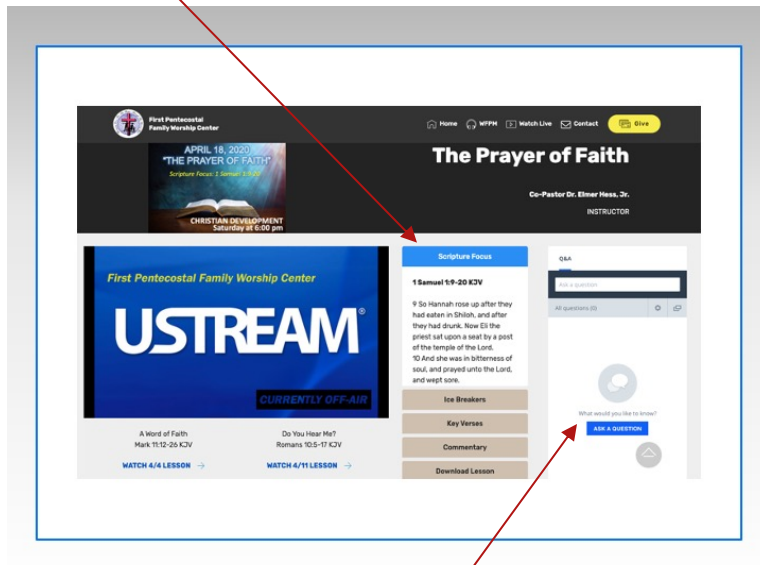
First Pentecostal Family Worship Center

Home WFPM Watch Live Contact Give

APRIL 18, 2020 "THE PRAYER OF FAITH"

Scripture Focus: 1 Samuel 1:9-20

CHRISTIAN DEVELOPMENT Saturday at 6:00 pm

The Prayer of Faith

Co-Pastor Dr. Elmer Hess, Jr.

INSTRUCTOR

First Pentecostal Family Worship Center

USTREAM®

CURRENTLY OFF-AIR

A Word of Faith
Mark 11:12-26 KJV

WATCH 4/4 LESSON →

Do You Hear Me?
Romans 10:5-17 KJV

WATCH 4/11 LESSON →

Scripture Focus

1 Samuel 1:9-20 KJV

9 So Hannah rose up after they had eaten in Shiloh, and after they had drunk. Now Eli the priest sat upon a seat by a post of the temple of the Lord.
10 And she was in bitterness of soul, and prayed unto the Lord, and wept sore.

Ice Breakers

Key Verses

Commentary

Download Lesson

Q&A

Ask a question

All questions (0)

What would you like to know?

ASK A QUESTION